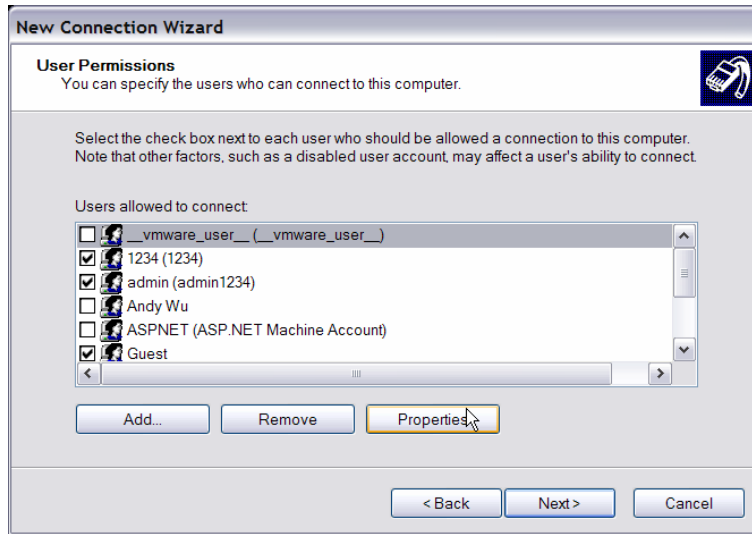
New Connection Wizard

User Permissions
You can specify the users who can connect to this computer.

Select the check box next to each user who should be allowed a connection to this computer. Note that other factors, such as a disabled user account, may affect a user's ability to connect.

Users allowed to connect:

__vmware_user__ (__vmware_user__)
1234 (1234)
admin (admin1234)
Andy Wu
ASPNET (ASP.NET Machine Account)
Guest

Add...
Remove
Properties

< Back
Next >
Cancel